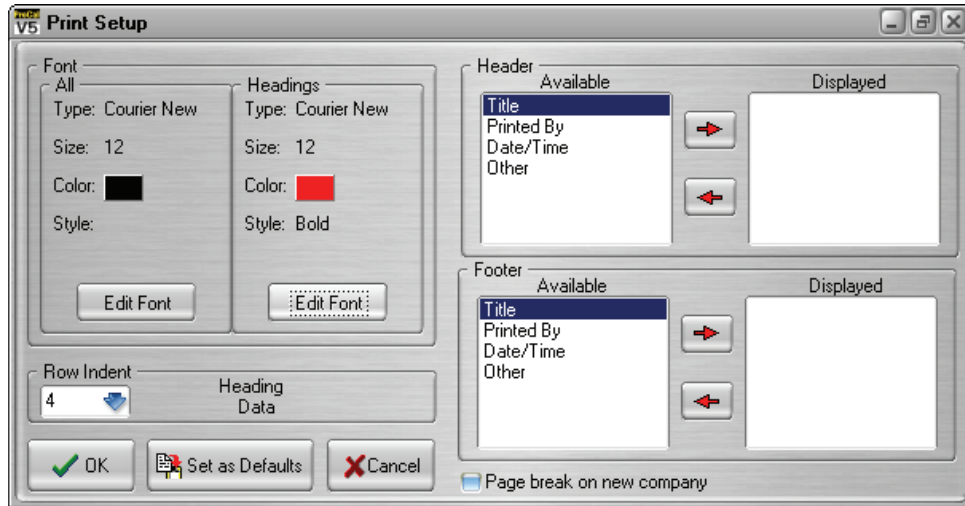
V5 Print Setup

Font

All

Type: Courier New

Size: 12

Color:

Style:

Edit Font

Headings

Type: Courier New

Size: 12

Color:

Style: Bold

Edit Font

Row Indent

4

Heading

Data

OK

Set as Defaults

Cancel

Header

Available

Title

Printed By

Date/Time

Other

Displayed

Footer

Available

Title

Printed By

Date/Time

Other

Displayed

Page break on new company